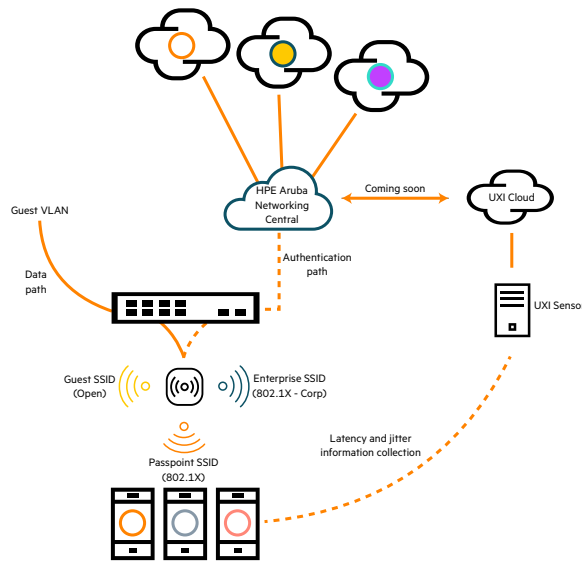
HPE Aruba Networking Central

Coming soon

UXI Cloud

Guest VLAN

Data path

Authentication path

UXI Senso

Guest SSID (Open)

Enterprise SSID (802.1X - Corp)

Passpoint SSID (802.1X)

Latency and jitter information collection